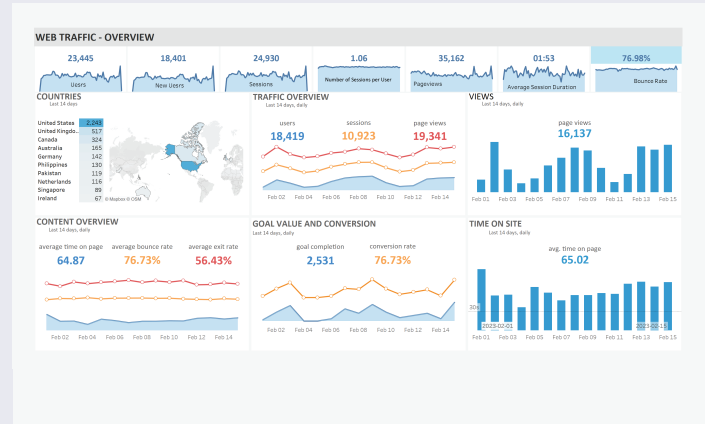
WEB TRAFFIC - OVERVIEW

23,445
Users

18,401
New Users

24,930
Sessions

1.06
Number of Sessions per User

35,162
Pageviews

01:53
Average Session Duration

76.98%
Bounce Rate

COUNTRIES
Last 14 days

| | |
|---|---|
| United States | 2,249 |
| United Kingdo.. | 517 |
| Canada | 324 |
| Australia | 165 |
| Germany | 142 |
| Philippines | 130 |
| Pakistan | 119 |
| Netherlands | 116 |
| Singapore | 89 |
| Ireland | 67 |

© Mapbox © OSM

TRAFFIC OVERVIEW
Last 14 days, daily

users
18,419

sessions
10,923

page views
19,341

Feb 02 Feb 04 Feb 06 Feb 08 Feb 10 Feb 12 Feb 14

VIEWS
Last 14 days, daily

page views
16,137

Feb 01 Feb 03 Feb 05 Feb 07 Feb 09 Feb 11 Feb 13 Feb 15

CONTENT OVERVIEW
Last 14 days, daily

average time on page
64.87

average bounce rate
76.73%

average exit rate
56.43%

Feb 02 Feb 04 Feb 06 Feb 08 Feb 10 Feb 12 Feb 14

GOAL VALUE AND CONVERSION
Last 14 days, daily

goal completion
2,531

conversion rate
76.73%

Feb 02 Feb 04 Feb 06 Feb 08 Feb 10 Feb 12 Feb 14

TIME ON SITE
Last 14 days, daily

avg. time on page
65.02

30s

2023-02-01

2023-02-15

Feb 01 Feb 03 Feb 05 Feb 07 Feb 09 Feb 11 Feb 13 Feb 15